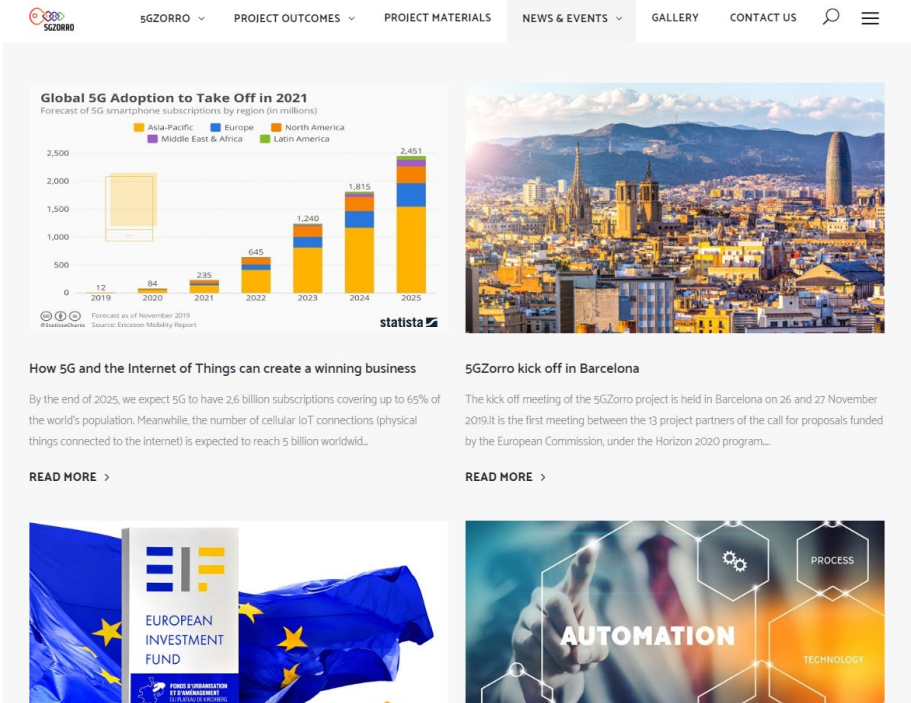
5GZORRO

5GZORRO PROJECT OUTCOMES PROJECT MATERIALS NEWS & EVENTS GALLERY CONTACT US

Global 5G Adoption to Take Off in 2021
Forecast of 5G smartphone subscriptions by region (in millions)

Asia-Pacific Europe North America Middle East & Africa Latin America

2,500
2,000
1,500
1,000
500
0

12 84 235 645 1,240 1,815 2,451

2019 2020 2021 2022 2023 2024 2025

Forecast as of November 2019
@StatistaCharts Source: Ericsson Mobility Report

statista

How 5G and the Internet of Things can create a winning business

By the end of 2025, we expect 5G to have 2,6 billion subscriptions covering up to 65% of the world's population. Meanwhile, the number of cellular IoT connections (physical things connected to the internet) is expected to reach 5 billion worldwid...

READ MORE

5GZorro kick off in Barcelona

The kick off meeting of the 5GZorro project is held in Barcelona on 26 and 27 November 2019.It is the first meeting between the 13 project partners of the call for proposals funded by the European Commission, under the Horizon 2020 program...

READ MORE

EUROPEAN INVESTMENT FUND

FONDS D'URBANISATION ET D'AMÉNAGEMENT DU PLATEAU DE KIRCHBERG

AUTOMATION

PROCESS

TECHNOLOGY